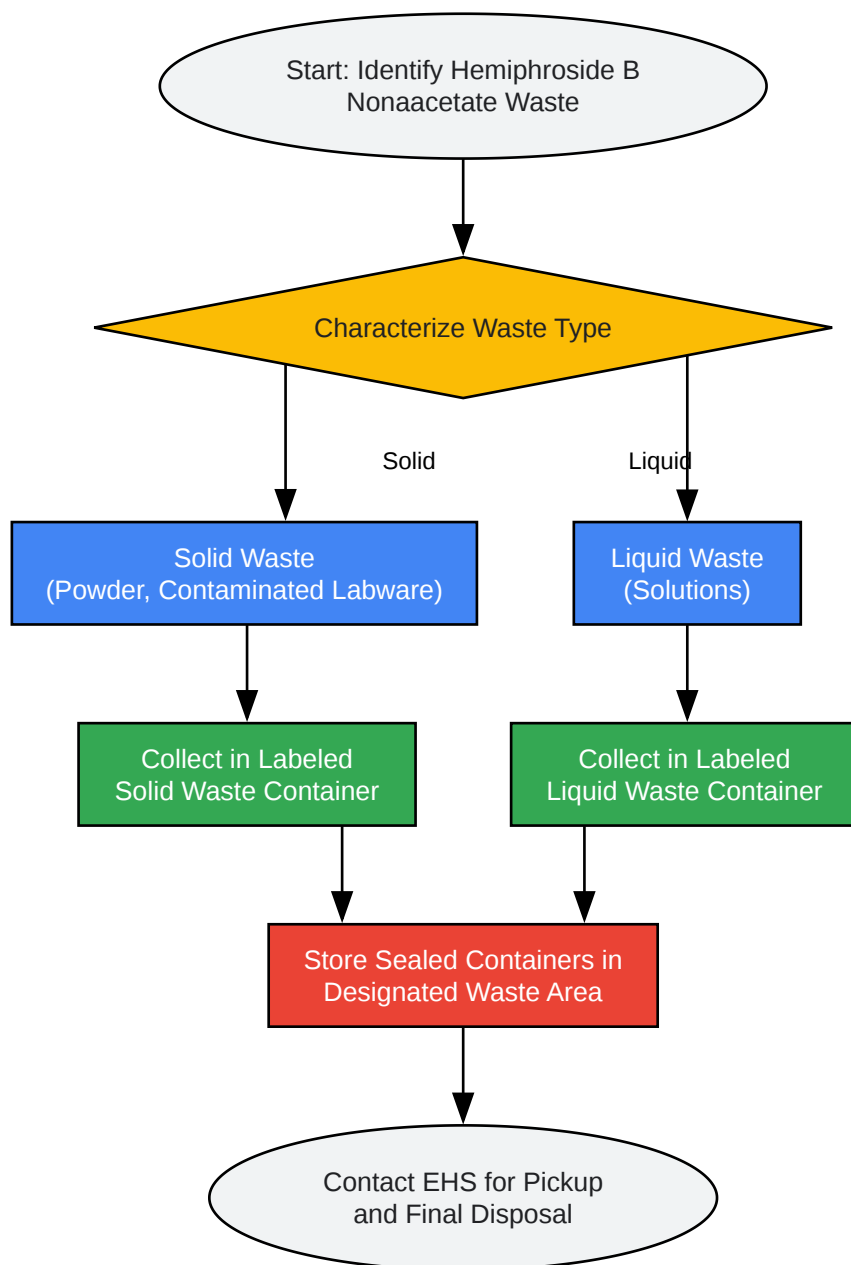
Start: Identify Hemiphroside B Nonaacetate Waste

Characterize Waste Type

Solid

Liquid

Solid Waste (Powder, Contaminated Labware)

Liquid Waste (Solutions)

Collect in Labeled Solid Waste Container

Collect in Labeled Liquid Waste Container

Store Sealed Containers in Designated Waste Area

Contact EHS for Pickup and Final Disposal